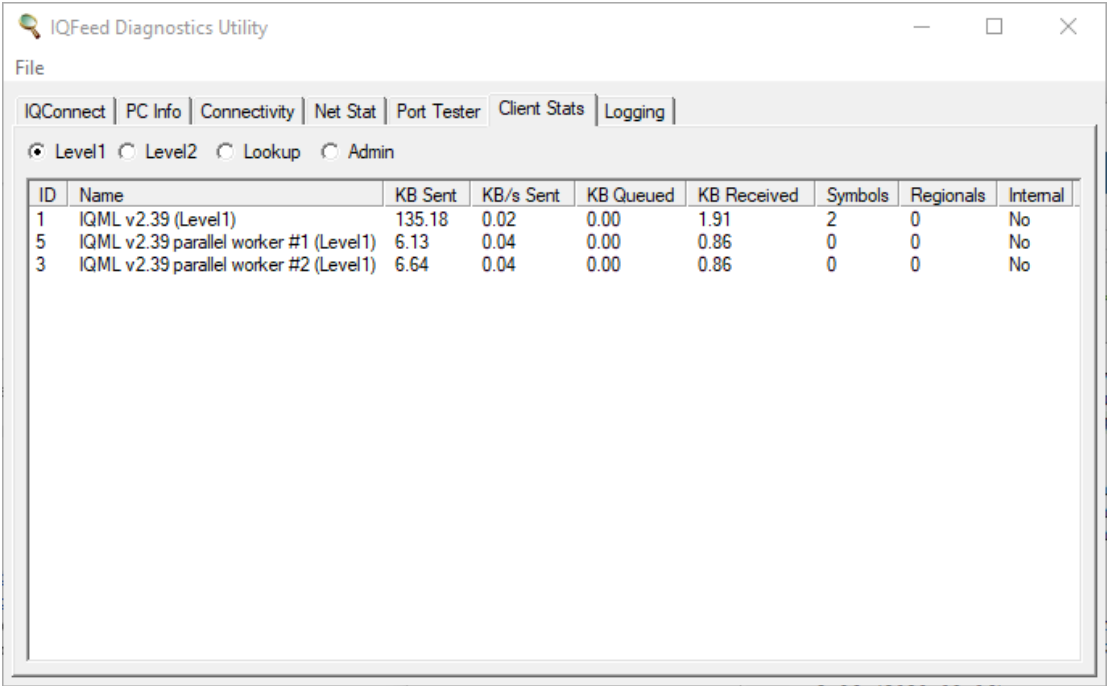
IQFeed Diagnostics Utility

File

IQConnect | PC Info | Connectivity | Net Stat | Port Tester | Client Stats | Logging

Level1 Level2 Lookup Admin

| ID | Name | KB Sent | KB/s Sent | KB Queued | KB Received | Symbols | Regionals | Internal |
|---|---|---|---|---|---|---|---|---|
| 1 | IQML v2.39 (Level1) | 135.18 | 0.02 | 0.00 | 1.91 | 2 | 0 | No |
| 5 | IQML v2.39 parallel worker #1 (Level1) | 6.13 | 0.04 | 0.00 | 0.86 | 0 | 0 | No |
| 3 | IQML v2.39 parallel worker #2 (Level1) | 6.64 | 0.04 | 0.00 | 0.86 | 0 | 0 | No |